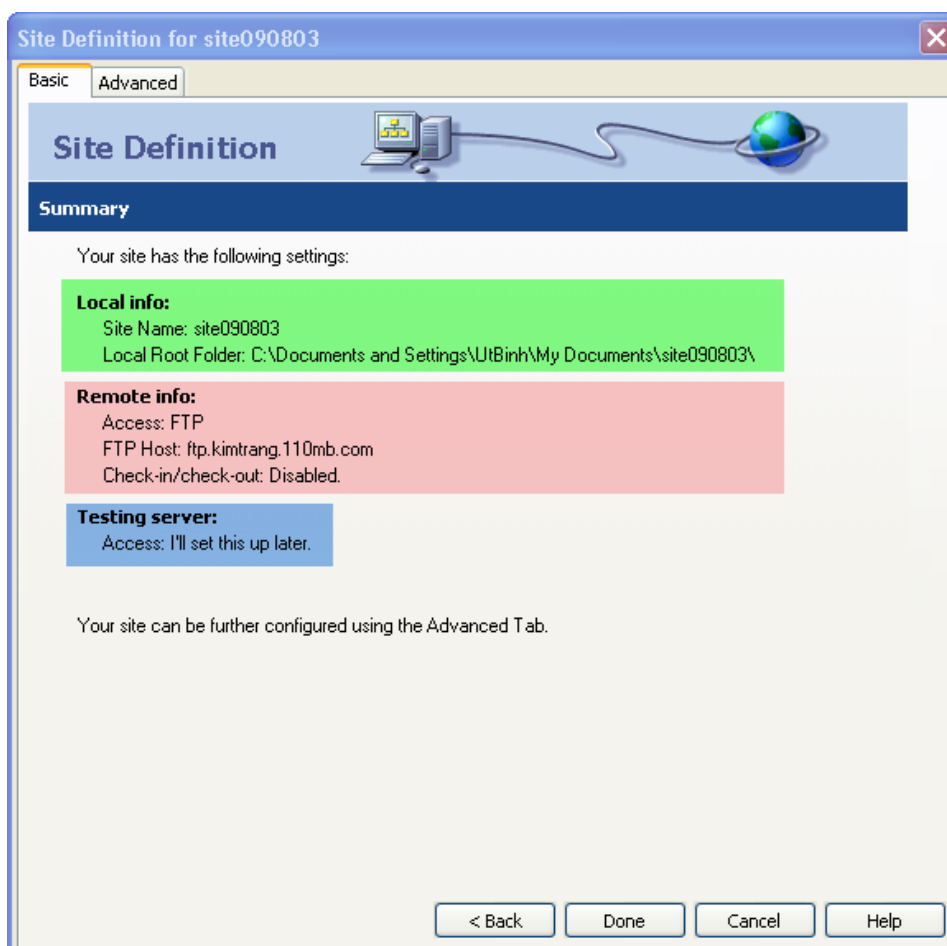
Site Definition for site090803

Basic
Advanced

Site Definition

Summary

Your site has the following settings:

Local info:
Site Name: site090803
Local Root Folder: C:\Documents and Settings\UtBinh\My Documents\site090803\

Remote info:
Access: FTP
FTP Host: ftp.kimtrang.110mb.com
Check-in/check-out: Disabled.

Testing server:
Access: I'll set this up later.

Your site can be further configured using the Advanced Tab.

< Back
Done
Cancel
Help